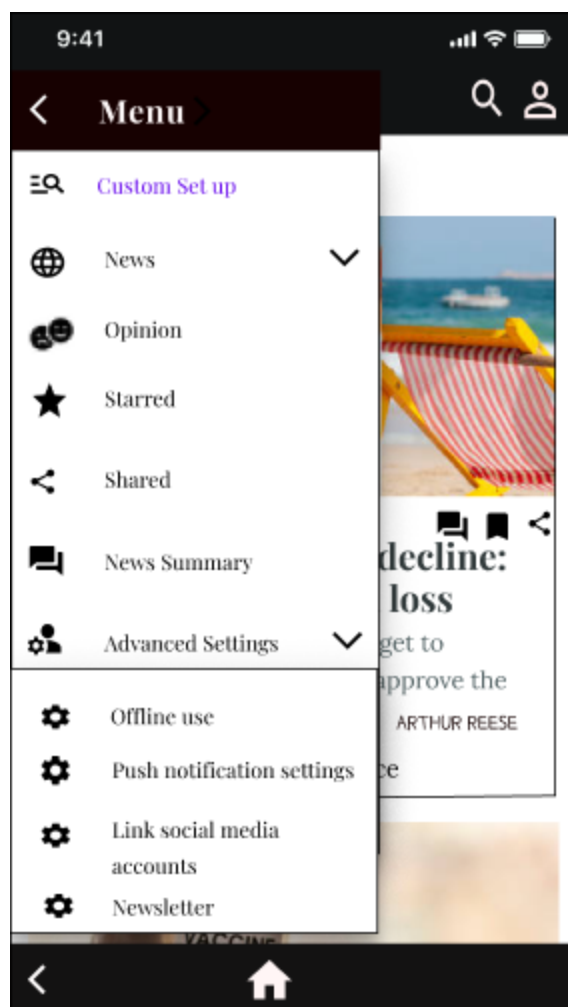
9:41

Menu

Custom Set up

News

Opinion

Starred

Shared

News Summary

Advanced Settings

Offline use

Push notification settings

Link social media accounts

Newsletter

decline: loss

get to approve the

ARTHUR REESE

ce

VACCINE